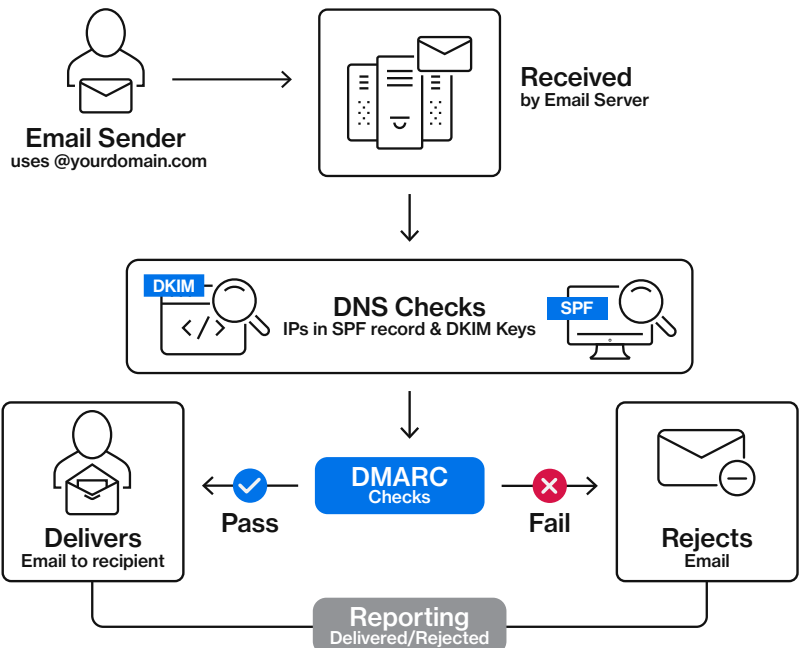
Email Sender
uses @yourdomain.com

Received
by Email Server

DKIM

DNS Checks
IPs in SPF record & DKIM Keys

SPF

Delivers
Email to recipient

Pass

DMARC
Checks

Fail

Rejects
Email

Reporting
Delivered/Rejected